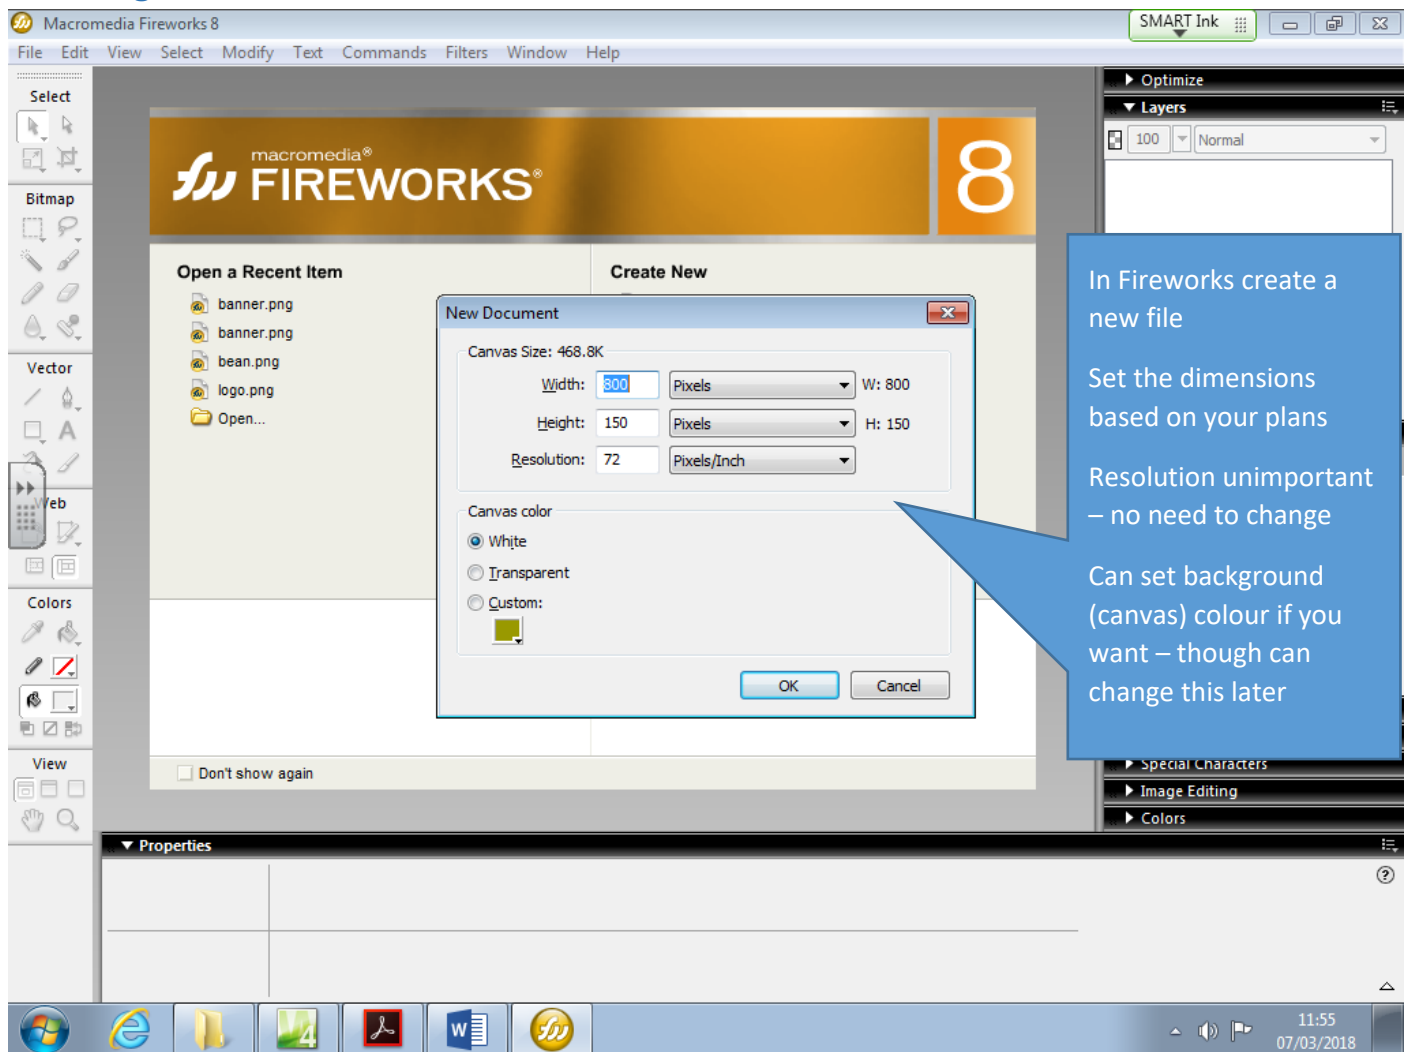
Macromedia Fireworks 8

SMART Ink

File Edit View Select Modify Text Commands Filters Window Help

Select

Bitmap

Vector

Web

Colors

View

macromedia® FIREWORKS® 8

Open a Recent Item

banner.png

banner.png

bean.png

logo.png

Open...

Create New

Don't show again

New Document

Canvas Size: 468.8K

Width: 800 Pixels W: 800

Height: 150 Pixels H: 150

Resolution: 72 Pixels/Inch

Canvas color

White

Transparent

Custom:

OK Cancel

Optimize

Layers

100 Normal

Special Characters

Image Editing

Colors

Properties

In Fireworks create a new file

Set the dimensions based on your plans

Resolution unimportant – no need to change

Can set background (canvas) colour if you want – though can change this later

11:55
07/03/2018